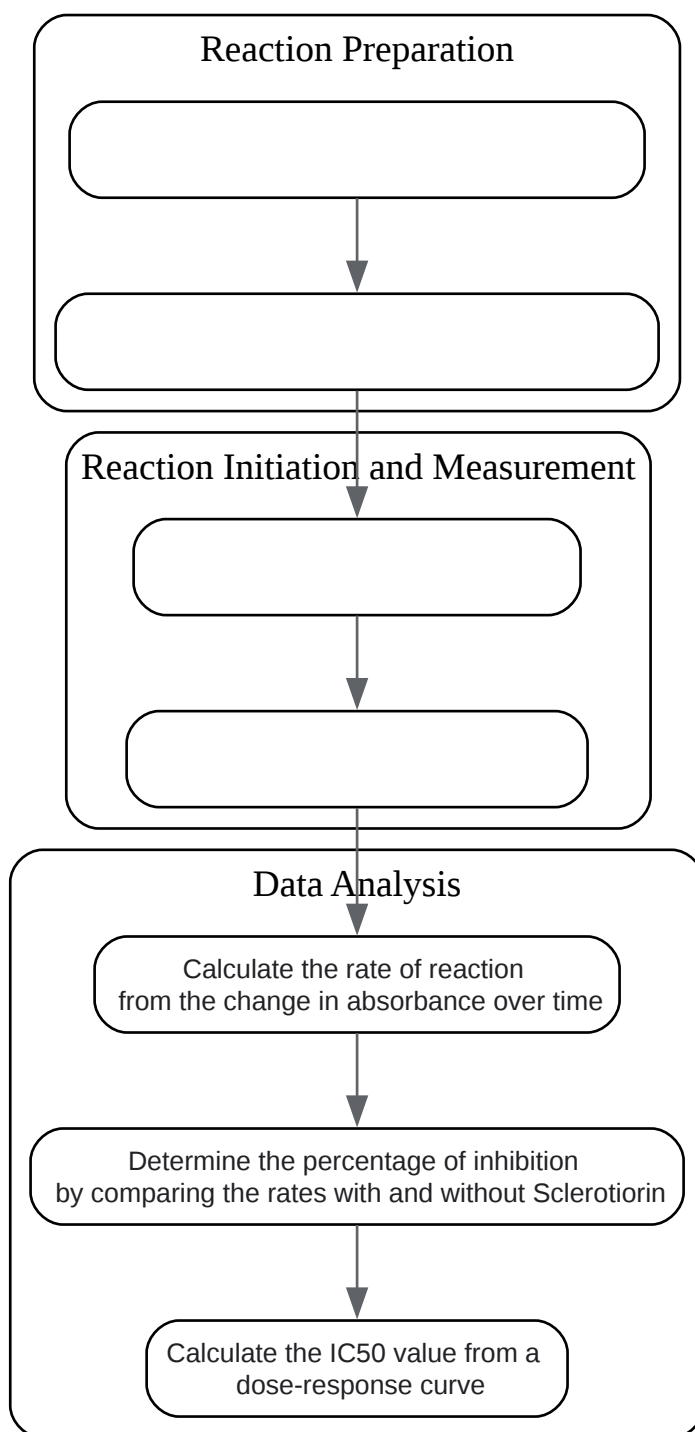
Reaction Preparation

Reaction Initiation and Measurement

Data Analysis

Calculate the rate of reaction from the change in absorbance over time

Determine the percentage of inhibition by comparing the rates with and without Sclerotiorin

Calculate the IC50 value from a dose-response curve